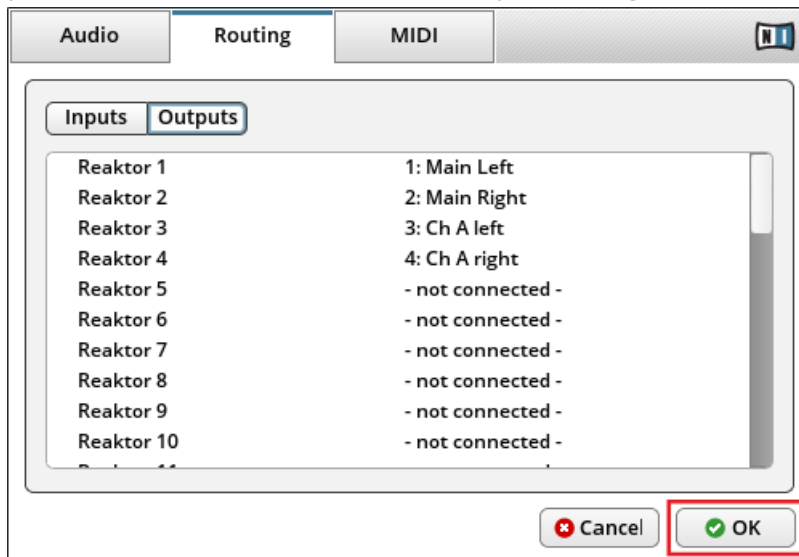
Audio Routing MIDI

NI

Inputs Outputs

| | |
|---|---|
| Reaktor 1 | 1: Main Left |
| Reaktor 2 | 2: Main Right |
| Reaktor 3 | 3: Ch A left |
| Reaktor 4 | 4: Ch A right |
| Reaktor 5 | - not connected - |
| Reaktor 6 | - not connected - |
| Reaktor 7 | - not connected - |
| Reaktor 8 | - not connected - |
| Reaktor 9 | - not connected - |
| Reaktor 10 | - not connected - |
| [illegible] | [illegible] |

Cancel OK